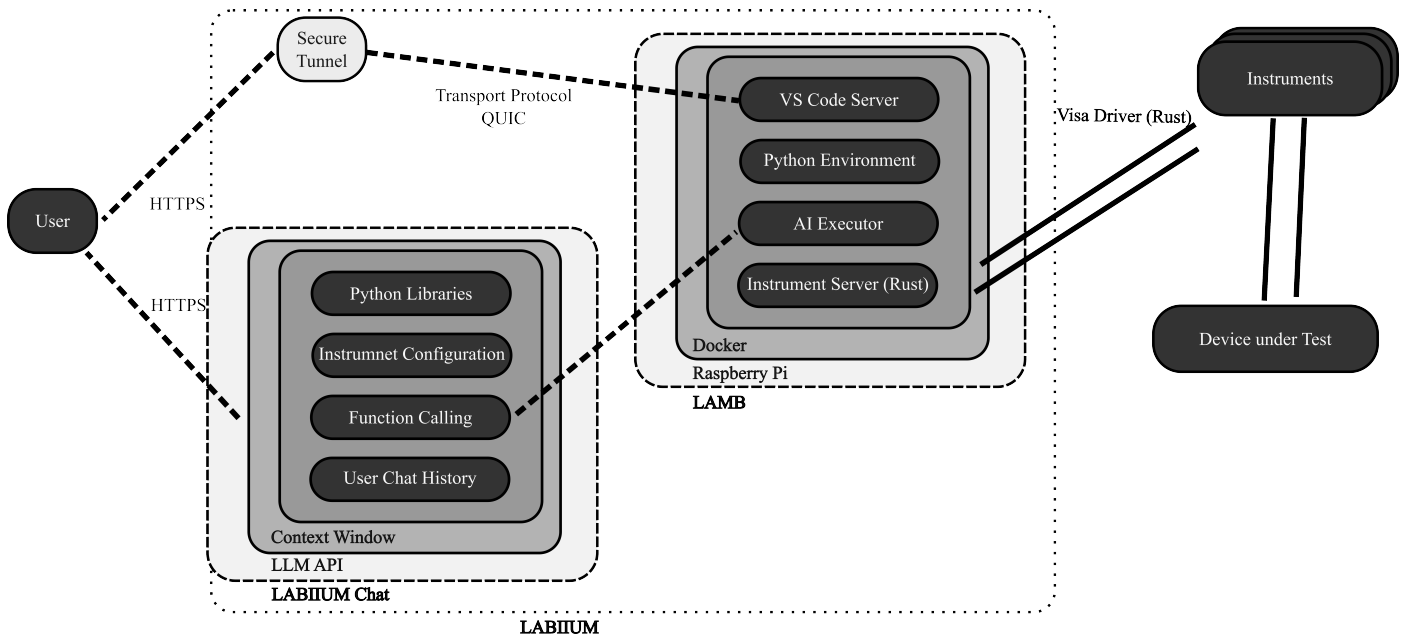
Secure Tunnel

Transport Protocol
QUIC

VS Code Server

Python Environment

AI Executor

Instrument Server (Rust)

Docker

Raspberry Pi

LAMB

Visa Driver (Rust)

Instruments

Device under Test

User

HTTPS

HTTPS

Python Libraries

Instrumnet Configuration

Function Calling

User Chat History

Context Window

LLM API

LABIIUM Chat

LABIIUM